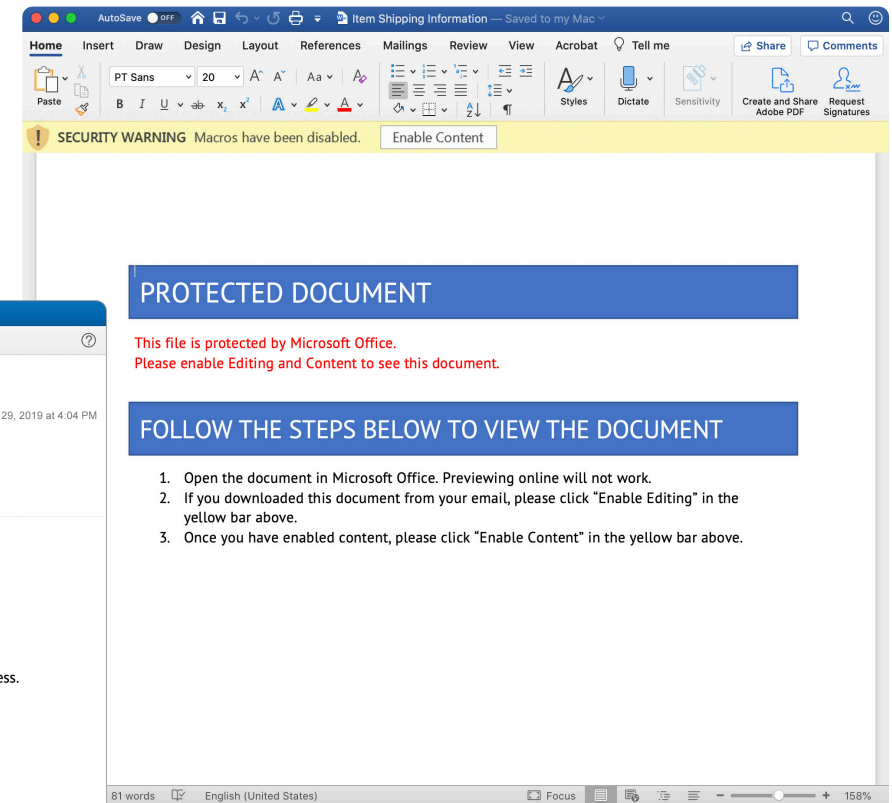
AutoSave OFF

Item Shipping Information — Saved to my Mac

Home Insert Draw Design Layout References Mailings Review View Acrobat Tell me

Share Comments

PT Sans 20

Paste

Styles Dictate Sensitivity Create and Share Adobe PDF Request Signatures

SECURITY WARNING Macros have been disabled. Enable Content

PROTECTED DOCUMENT

This file is protected by Microsoft Office.
Please enable Editing and Content to see this document.

FOLLOW THE STEPS BELOW TO VIEW THE DOCUMENT

1. Open the document in Microsoft Office. Previewing online will not work.
2. If you downloaded this document from your email, please click “Enable Editing” in the yellow bar above.
3. Once you have enabled content, please click “Enable Content” in the yellow bar above.

29, 2019 at 4:04 PM

ess.

81 words English (United States) Focus 158%